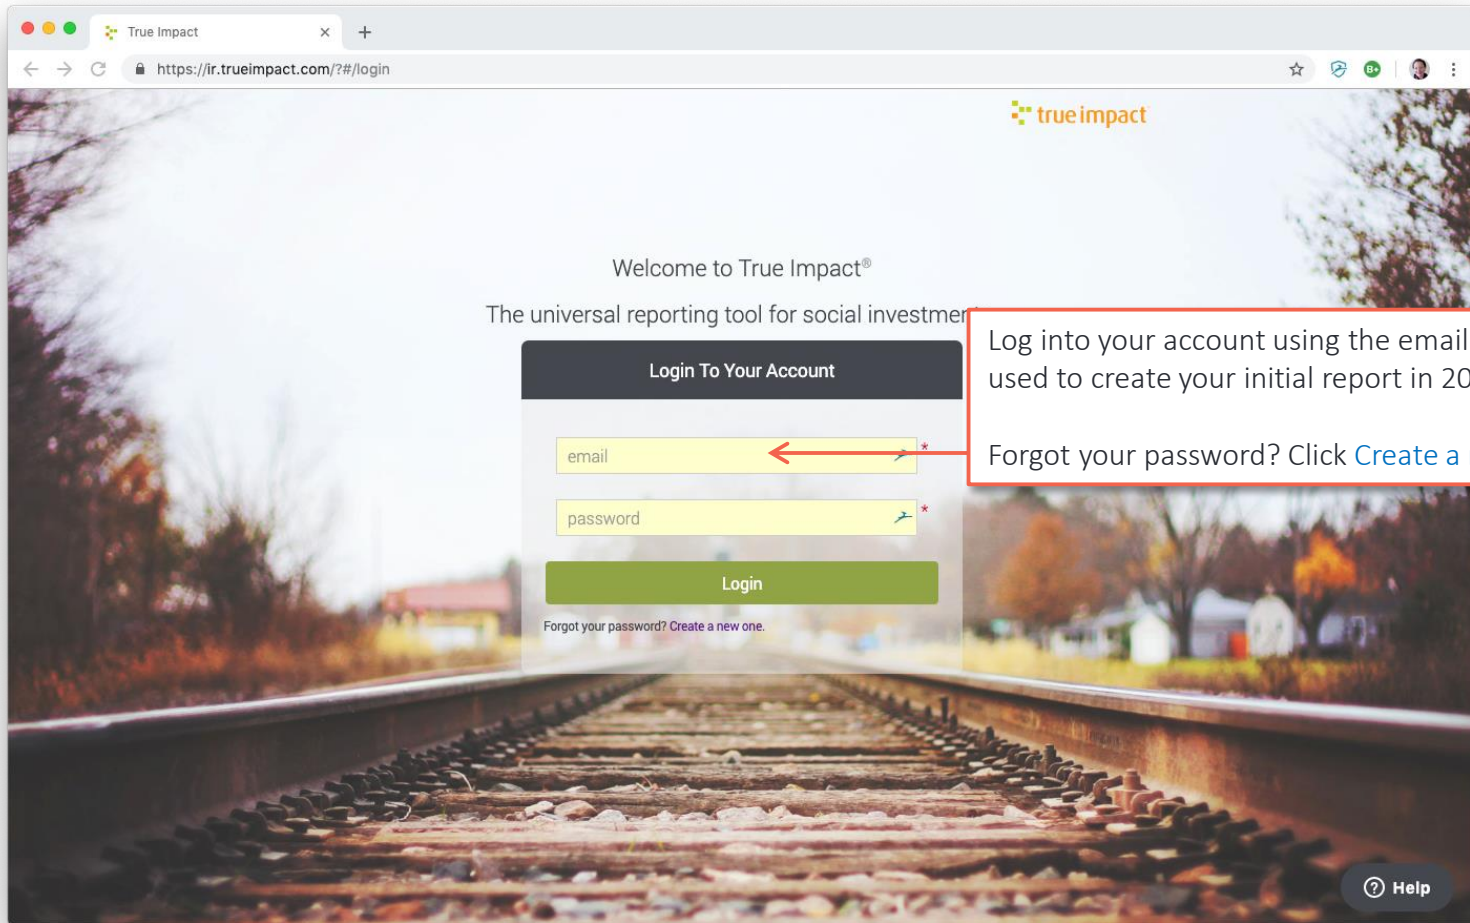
True Impact

https://ir.trueimpact.com/?#/login

true impact

Welcome to True Impact®

The universal reporting tool for social investmen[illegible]

Login To Your Account

email *

password *

Login

Forgot your password? Create a new one.

Log into your account using the email used to create your initial report in 20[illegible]

Forgot your password? Click Create a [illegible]

Help